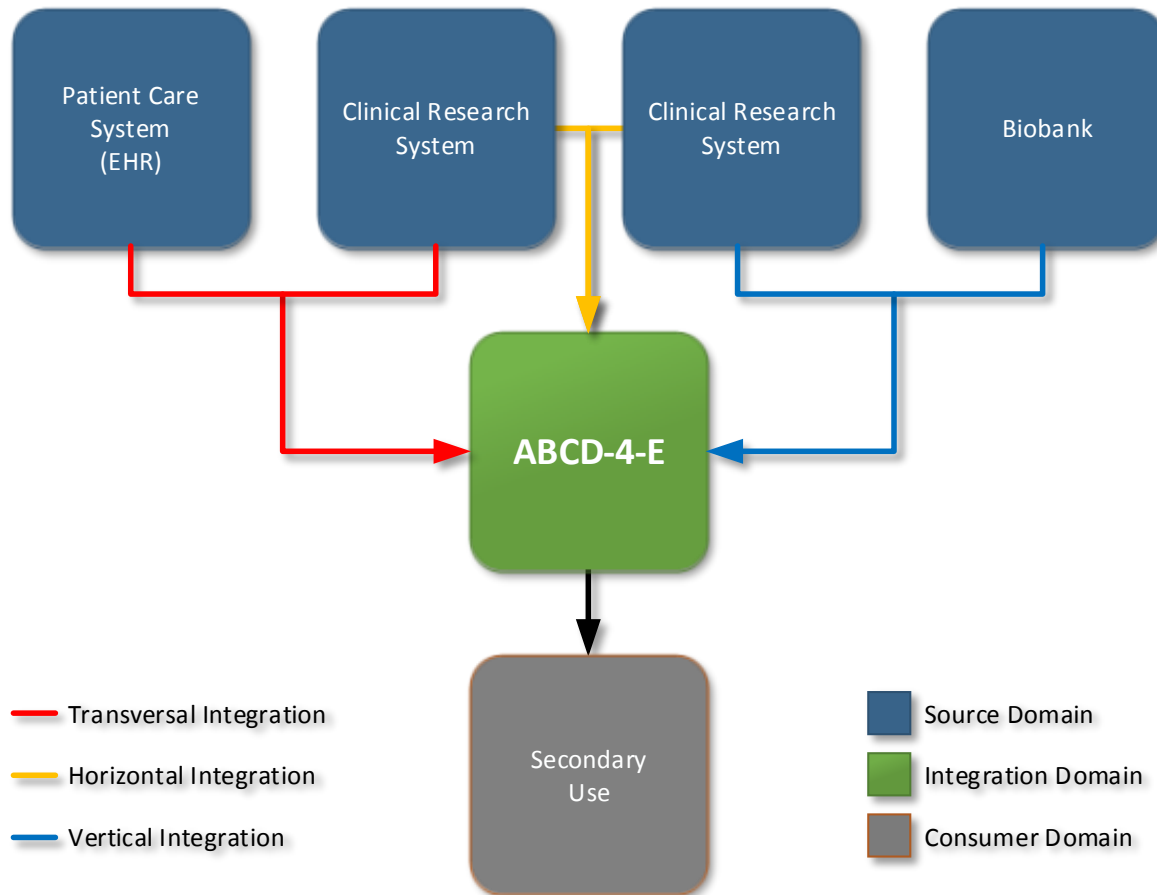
Patient Care System (EHR)

Clinical Research System

Clinical Research System

Biobank

ABCD-4-E

Secondary Use

Transversal Integration

Horizontal Integration

Vertical Integration

Source Domain

Integration Domain

Consumer Domain